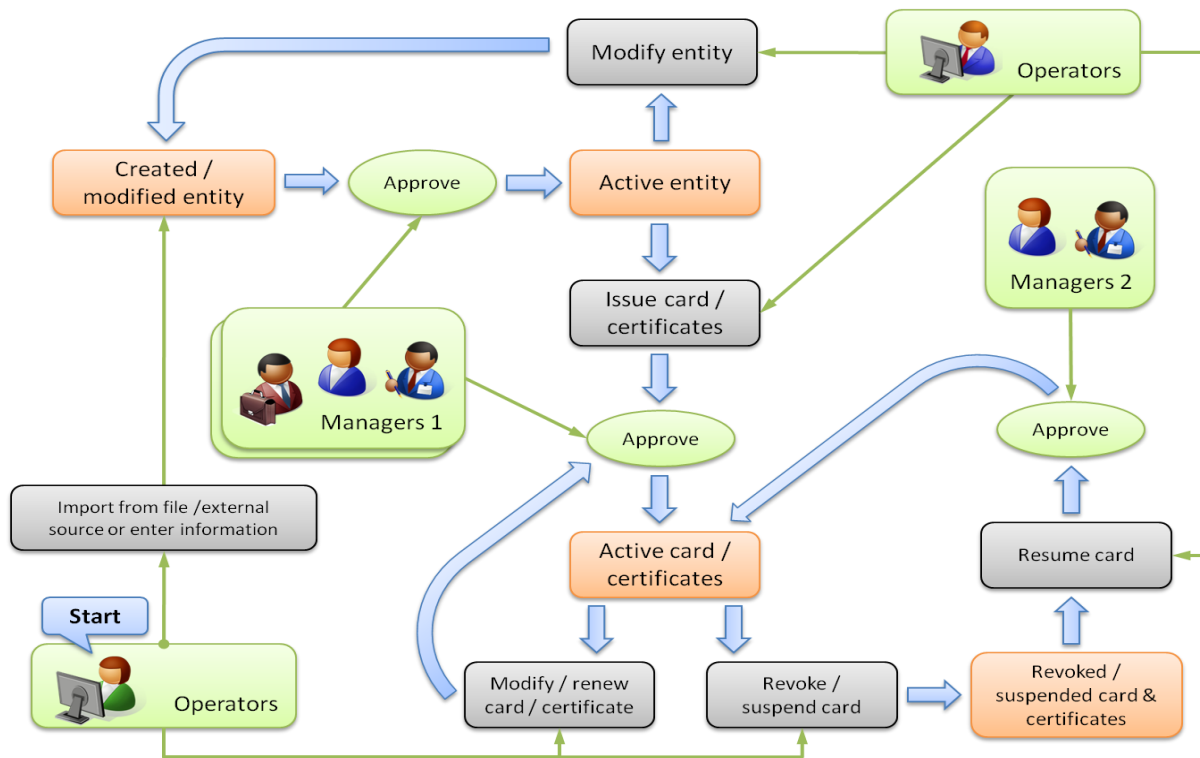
Modify entity

Operators

Created / modified entity

Approve

Active entity

Issue card / certificates

Managers 2

Managers 1

Approve

Approve

Import from file /external source or enter information

Active card / certificates

Resume card

Start

Operators

Modify / renew card / certificate

Revoke / suspend card

Revoked / suspended card & certificates